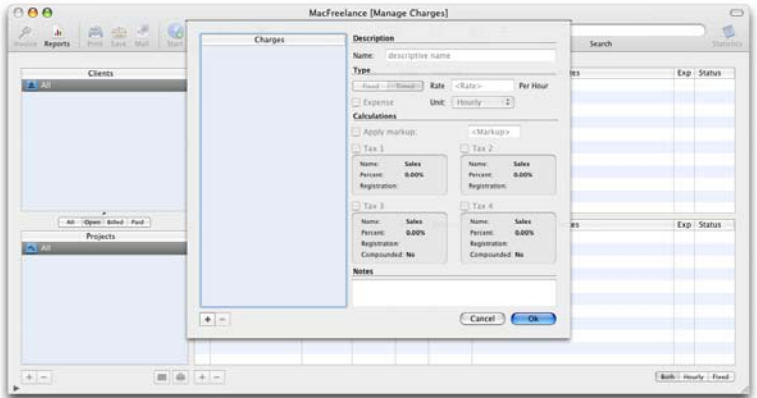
MacFreelance [Manage Charges]

Invoice Reports Print Save Mail Start

Search

Statistics

Clients

All

All Open Billed Paid

Projects

All

Charges

Description

Name: descriptive name

Type

Fixed Timed Rate <Rate> Per Hour

Expense Unit: Hourly

Calculations

Apply markup: <Markup>

Tax 1

Name: Sales
Percent: 0.00%
Registration:

Tax 2

Name: Sales
Percent: 0.00%
Registration:

Tax 3

Name: Sales
Percent: 0.00%
Registration:
Compounded: No

Tax 4

Name: Sales
Percent: 0.00%
Registration:
Compounded: No

Notes

+ −

Cancel Ok

es Exp Status

es Exp Status

+ −

+ −

Both Hourly Fixed